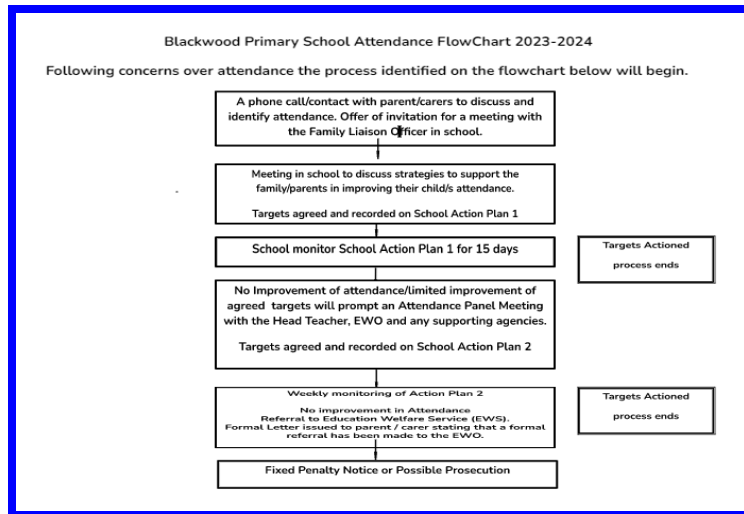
Blackwood Primary School Attendance FlowChart 2023-2024

Following concerns over attendance the process identified on the flowchart below will begin.

A phone call/contact with parent/carers to discuss and identify attendance. Offer of invitation for a meeting with the Family Liaison Officer in school.

Meeting in school to discuss strategies to support the family/parents in improving their child/s attendance.

Targets agreed and recorded on School Action Plan 1

School monitor School Action Plan 1 for 15 days

Targets Actioned

process ends

No Improvement of attendance/limited improvement of agreed targets will prompt an Attendance Panel Meeting with the Head Teacher, EWO and any supporting agencies.

Targets agreed and recorded on School Action Plan 2

Weekly monitoring of Action Plan 2

No improvement in Attendance
Referral to Education Welfare Service (EWS).
Formal Letter issued to parent / carer stating that a formal referral has been made to the EWO.

Targets Actioned

process ends

Fixed Penalty Notice or Possible Prosecution